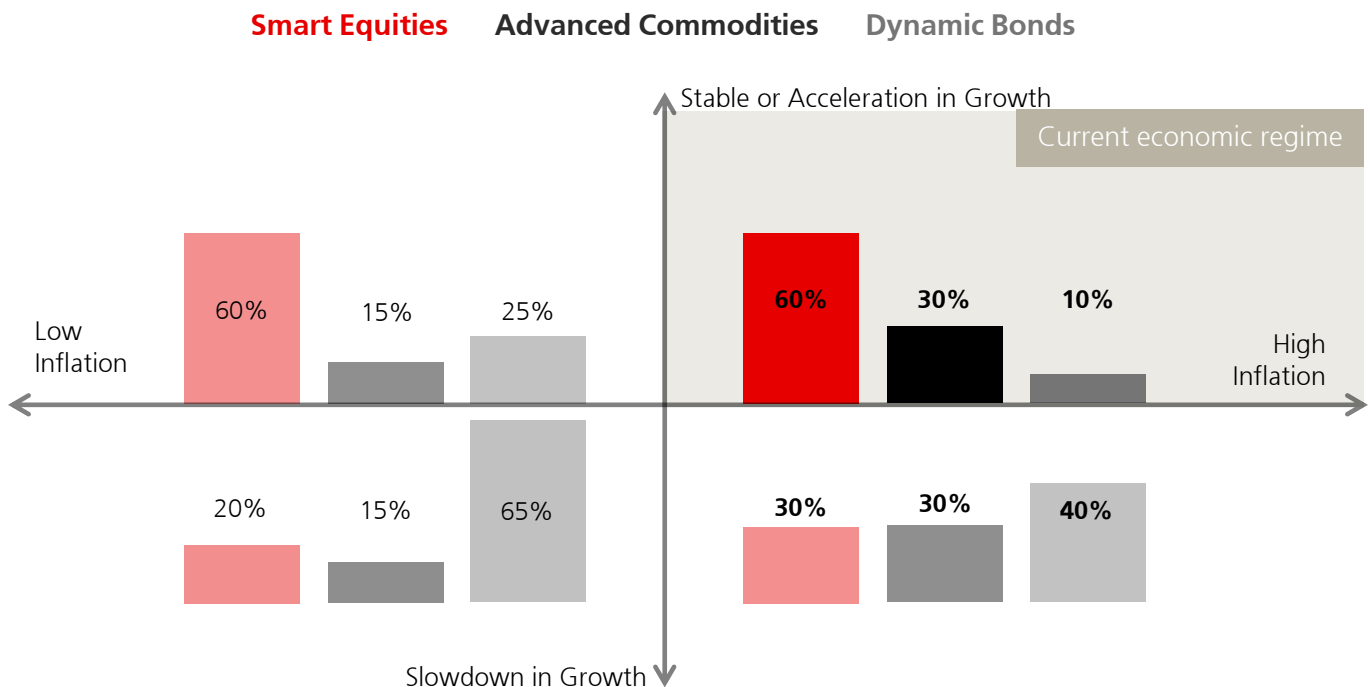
Smart Equities Advanced Commodities Dynamic Bonds

Stable or Acceleration in Growth

Current economic regime

60%
15%
25%

Low Inflation

60%
30%
10%

High Inflation

20%
15%
65%

30%
30%
40%

Slowdown in Growth